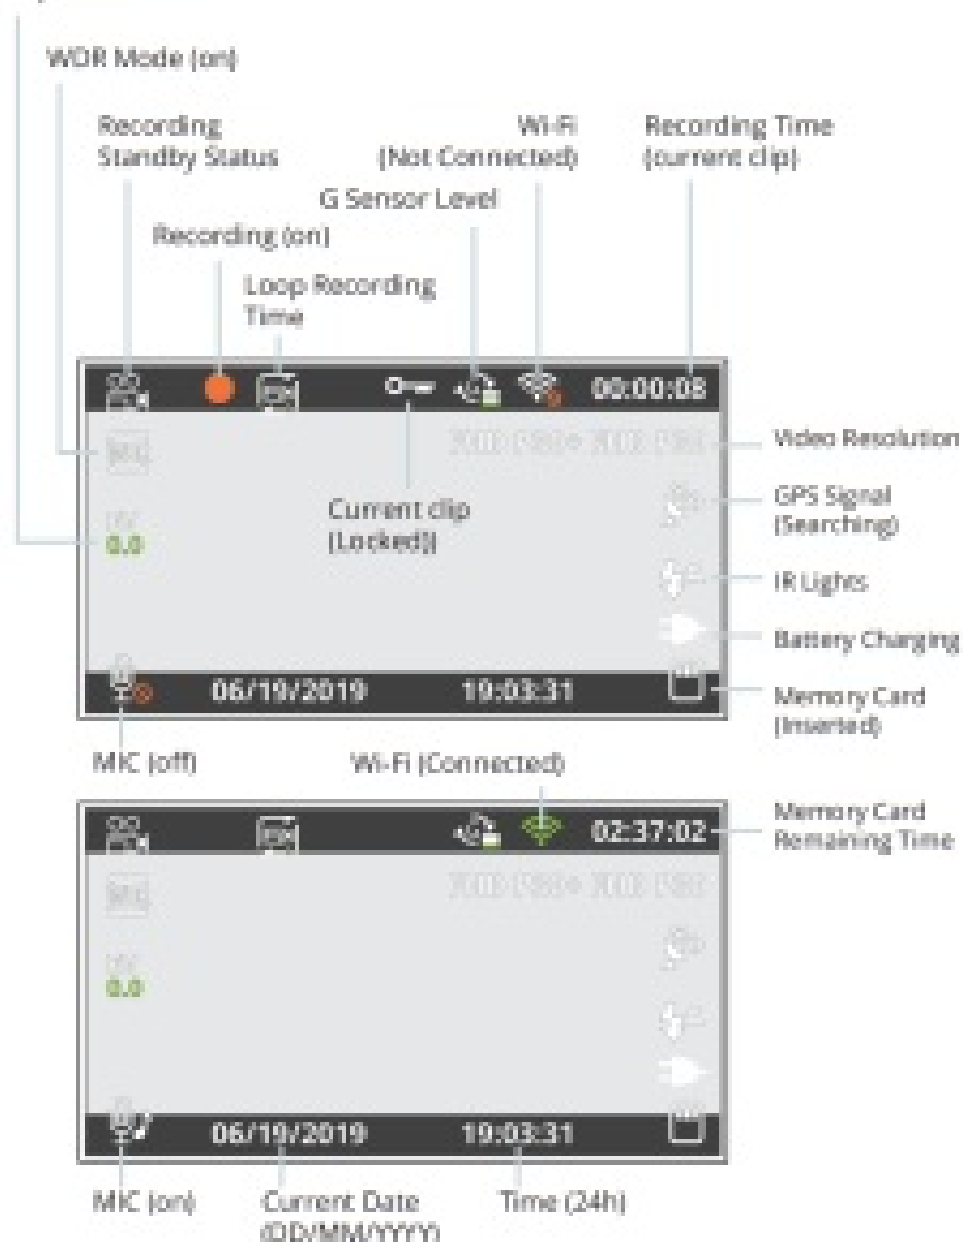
WDR Mode (on)

Recording Standby Status

Wi-Fi (Not Connected)

Recording Time (current clip)

G Sensor Level

Recording (on)

Loop Recording Time

00:00:08

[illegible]

Video Resolution

Current clip (Locked)

GPS Signal (Searching)

0.0

IR Lights

Battery Charging

06/19/2019

19:03:31

Memory Card (Inserted)

MIC (off)

Wi-Fi (Connected)

02:37:02

Memory Card Remaining Time

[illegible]

0.0

06/19/2019

19:03:31

MIC (on)

Current Date (DD/MM/YYYY)

Time (24h)